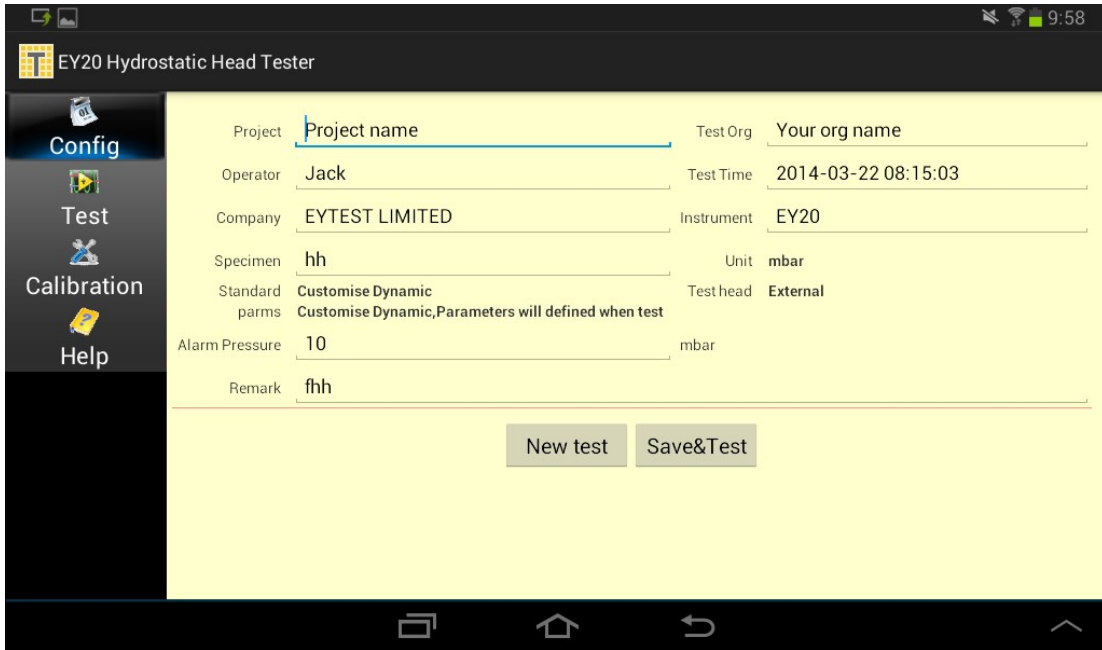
9:58

EY20 Hydrostatic Head Tester

Config
Test
Calibration
Help

Project Project name
Test Org Your org name
Operator Jack
Test Time 2014-03-22 08:15:03
Company EYTEST LIMITED
Instrument EY20
Specimen hh
Unit mbar
Standard parms Customise Dynamic
Customise Dynamic,Parameters will defined when test
Test head External
Alarm Pressure 10 mbar
Remark fhh

New test
Save&Test